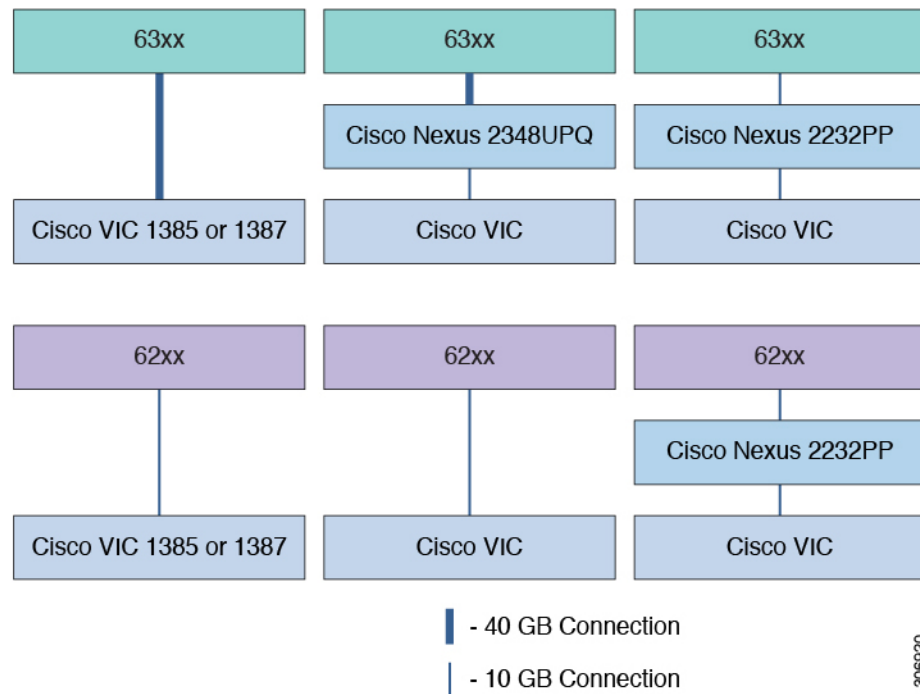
63xx

63xx

63xx

Cisco Nexus 2348UPQ

Cisco Nexus 2232PP

Cisco VIC 1385 or 1387

Cisco VIC

Cisco VIC

62xx

62xx

62xx

Cisco Nexus 2232PP

Cisco VIC 1385 or 1387

Cisco VIC

Cisco VIC

- 40 GB Connection

- 10 GB Connection

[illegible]